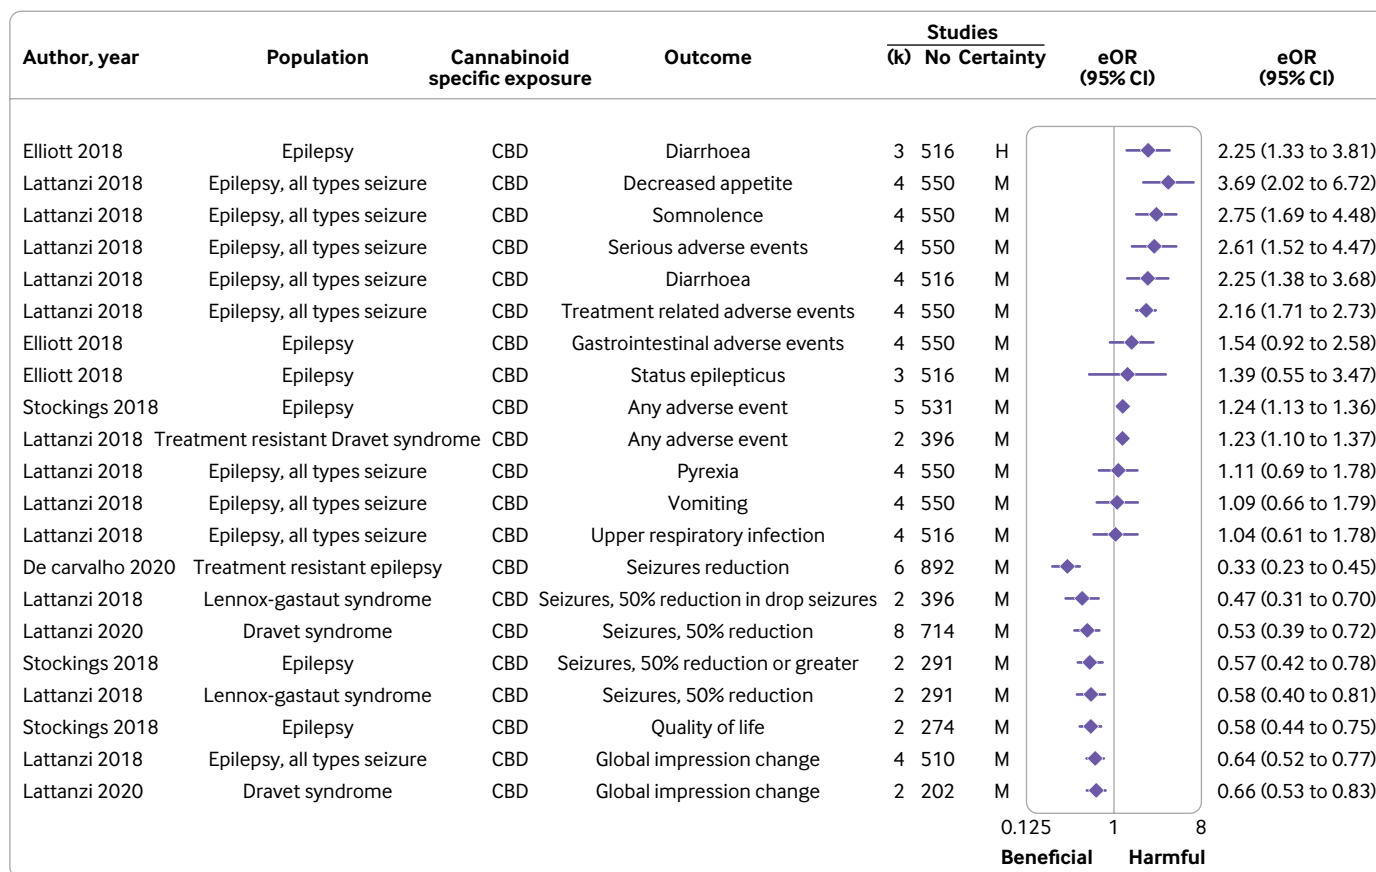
| Author, year | Population | Cannabinoid specific exposure | Outcome | Studies (k) | No | Certainty | eOR (95% CI) |
|---|---|---|---|---|---|---|---|
| Elliott 2018 | Epilepsy | CBD | Diarrhoea | 3 | 516 | H | 2.25 (1.33 to 3.81) |
| Lattanzi 2018 | Epilepsy, all types seizure | CBD | Decreased appetite | 4 | 550 | M | 3.69 (2.02 to 6.72) |
| Lattanzi 2018 | Epilepsy, all types seizure | CBD | Somnolence | 4 | 550 | M | 2.75 (1.69 to 4.48) |
| Lattanzi 2018 | Epilepsy, all types seizure | CBD | Serious adverse events | 4 | 550 | M | 2.61 (1.52 to 4.47) |
| Lattanzi 2018 | Epilepsy, all types seizure | CBD | Diarrhoea | 4 | 516 | M | 2.25 (1.38 to 3.68) |
| Lattanzi 2018 | Epilepsy, all types seizure | CBD | Treatment related adverse events | 4 | 550 | M | 2.16 (1.71 to 2.73) |
| Elliott 2018 | Epilepsy | CBD | Gastrointestinal adverse events | 4 | 550 | M | 1.54 (0.92 to 2.58) |
| Elliott 2018 | Epilepsy | CBD | Status epilepticus | 3 | 516 | M | 1.39 (0.55 to 3.47) |
| Stockings 2018 | Epilepsy | CBD | Any adverse event | 5 | 531 | M | 1.24 (1.13 to 1.36) |
| Lattanzi 2018 | Treatment resistant Dravet syndrome | CBD | Any adverse event | 2 | 396 | M | 1.23 (1.10 to 1.37) |
| Lattanzi 2018 | Epilepsy, all types seizure | CBD | Pyrexia | 4 | 550 | M | 1.11 (0.69 to 1.78) |
| Lattanzi 2018 | Epilepsy, all types seizure | CBD | Vomiting | 4 | 550 | M | 1.09 (0.66 to 1.79) |
| Lattanzi 2018 | Epilepsy, all types seizure | CBD | Upper respiratory infection | 4 | 516 | M | 1.04 (0.61 to 1.78) |
| De carvalho 2020 | Treatment resistant epilepsy | CBD | Seizures reduction | 6 | 892 | M | 0.33 (0.23 to 0.45) |
| Lattanzi 2018 | Lennox-gastaut syndrome | CBD | Seizures, 50% reduction in drop seizures | 2 | 396 | M | 0.47 (0.31 to 0.70) |
| Lattanzi 2020 | Dravet syndrome | CBD | Seizures, 50% reduction | 8 | 714 | M | 0.53 (0.39 to 0.72) |
| Stockings 2018 | Epilepsy | CBD | Seizures, 50% reduction or greater | 2 | 291 | M | 0.57 (0.42 to 0.78) |
| Lattanzi 2018 | Lennox-gastaut syndrome | CBD | Seizures, 50% reduction | 2 | 291 | M | 0.58 (0.40 to 0.81) |
| Stockings 2018 | Epilepsy | CBD | Quality of life | 2 | 274 | M | 0.58 (0.44 to 0.75) |
| Lattanzi 2018 | Epilepsy, all types seizure | CBD | Global impression change | 4 | 510 | M | 0.64 (0.52 to 0.77) |
| Lattanzi 2020 | Dravet syndrome | CBD | Global impression change | 2 | 202 | M | 0.66 (0.53 to 0.83) |

eOR (95% CI)

0.125 1 8

Beneficial Harmful